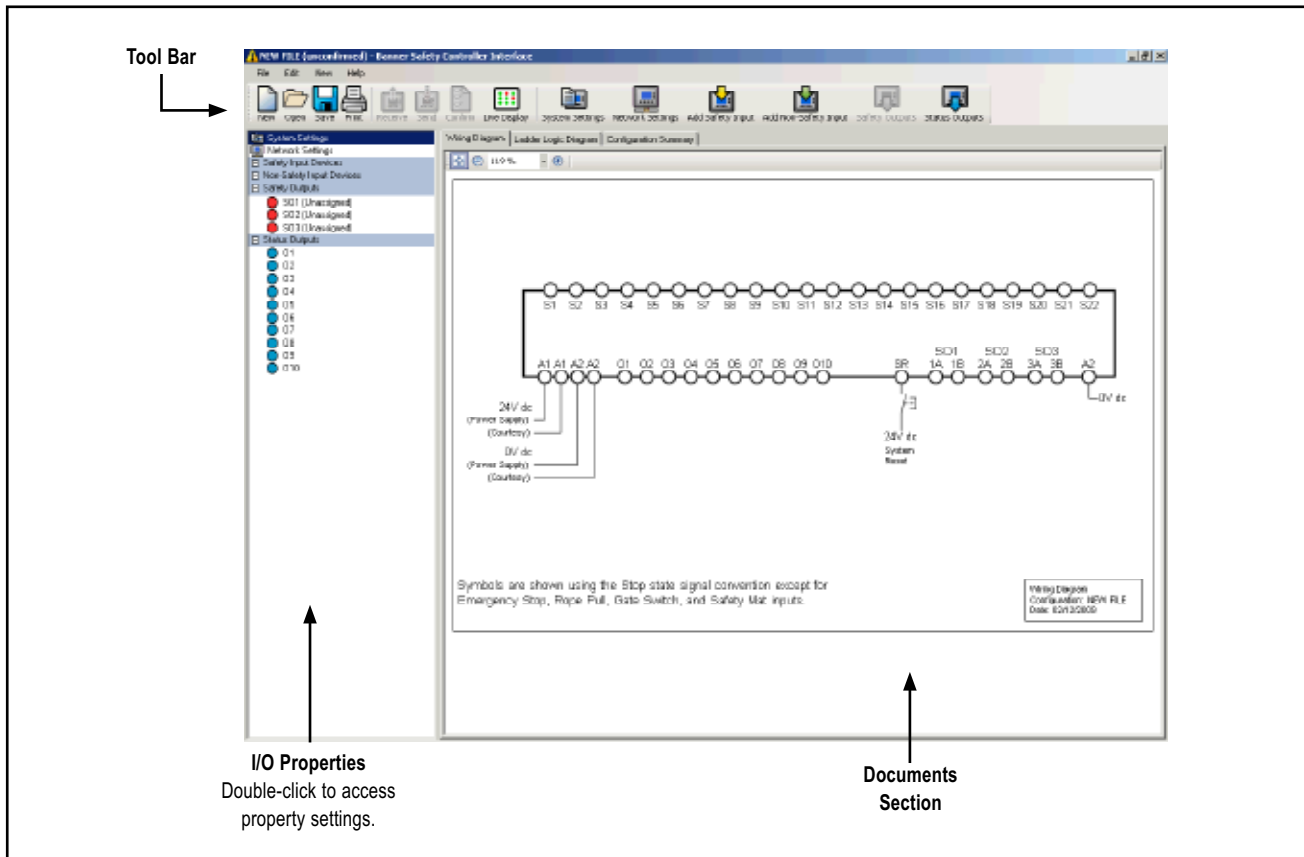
Tool Bar

NEW FILE (unconfirmed) - Banner Safety Controller Interface

File Edit View Help

New Open Save Print Receive Send Confirm Live Display System Settings Network Settings Add Safety Input Add Non-Safety Input Safety Outputs Status Outputs

System Settings
Network Settings
Safety Input Devices
Non-Safety Input Devices
Safety Outputs
SO1 (Unassigned)
SO2 (Unassigned)
SO3 (Unassigned)
Status Outputs
O1
O2
O3
O4
O5
O6
O7
O8
O9
O10

Wiring Diagram | Ladder Logic Diagram | Configuration Summary

119 %

S1 S2 S3 S4 S5 S6 S7 S8 S9 S10 S11 S12 S13 S14 S15 S16 S17 S18 S19 S20 S21 S22

SO1 SO2 SO3

A1 A1 A2 A2 O1 O2 O3 O4 O5 O6 O7 O8 O9 O10 SR 1A 1B 2A 2B 3A 3B A2

0V dc

24V dc
(Power Supply)
(Courtesy)

0V dc
(Power Supply)
(Courtesy)

24V dc
System Reset

Symbols are shown using the Stop state signal convention except for Emergency Stop, Rope Pull, Gate Switch, and Safety Mat inputs.

Wiring Diagram
Configuration: NEW FILE
Date: 02/13/2009

I/O Properties
Double-click to access property settings.

Documents Section